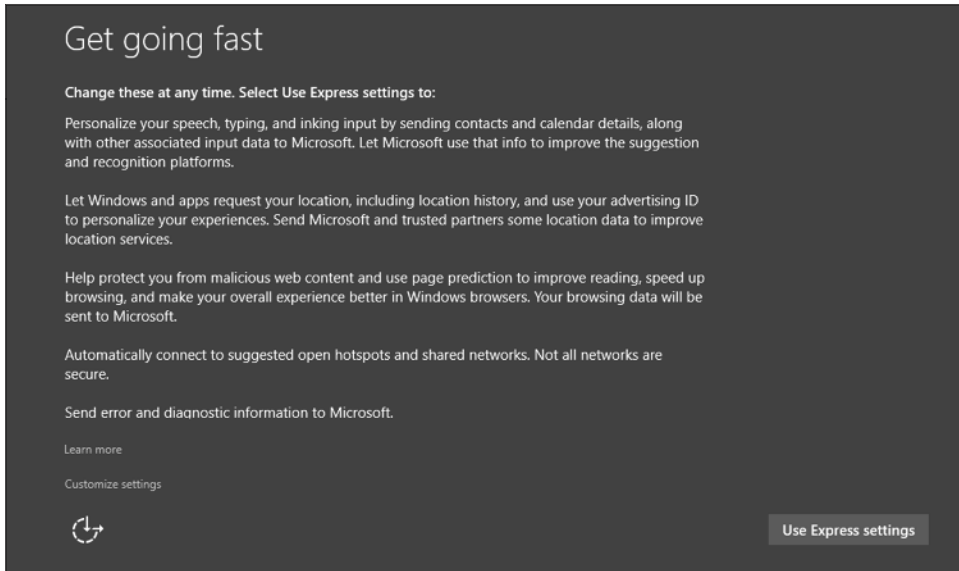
Get going fast

Change these at any time. Select Use Express settings to:

Personalize your speech, typing, and inking input by sending contacts and calendar details, along with other associated input data to Microsoft. Let Microsoft use that info to improve the suggestion and recognition platforms.

Let Windows and apps request your location, including location history, and use your advertising ID to personalize your experiences. Send Microsoft and trusted partners some location data to improve location services.

Help protect you from malicious web content and use page prediction to improve reading, speed up browsing, and make your overall experience better in Windows browsers. Your browsing data will be sent to Microsoft.

Automatically connect to suggested open hotspots and shared networks. Not all networks are secure.

Send error and diagnostic information to Microsoft.

Learn more

Customize settings

Use Express settings